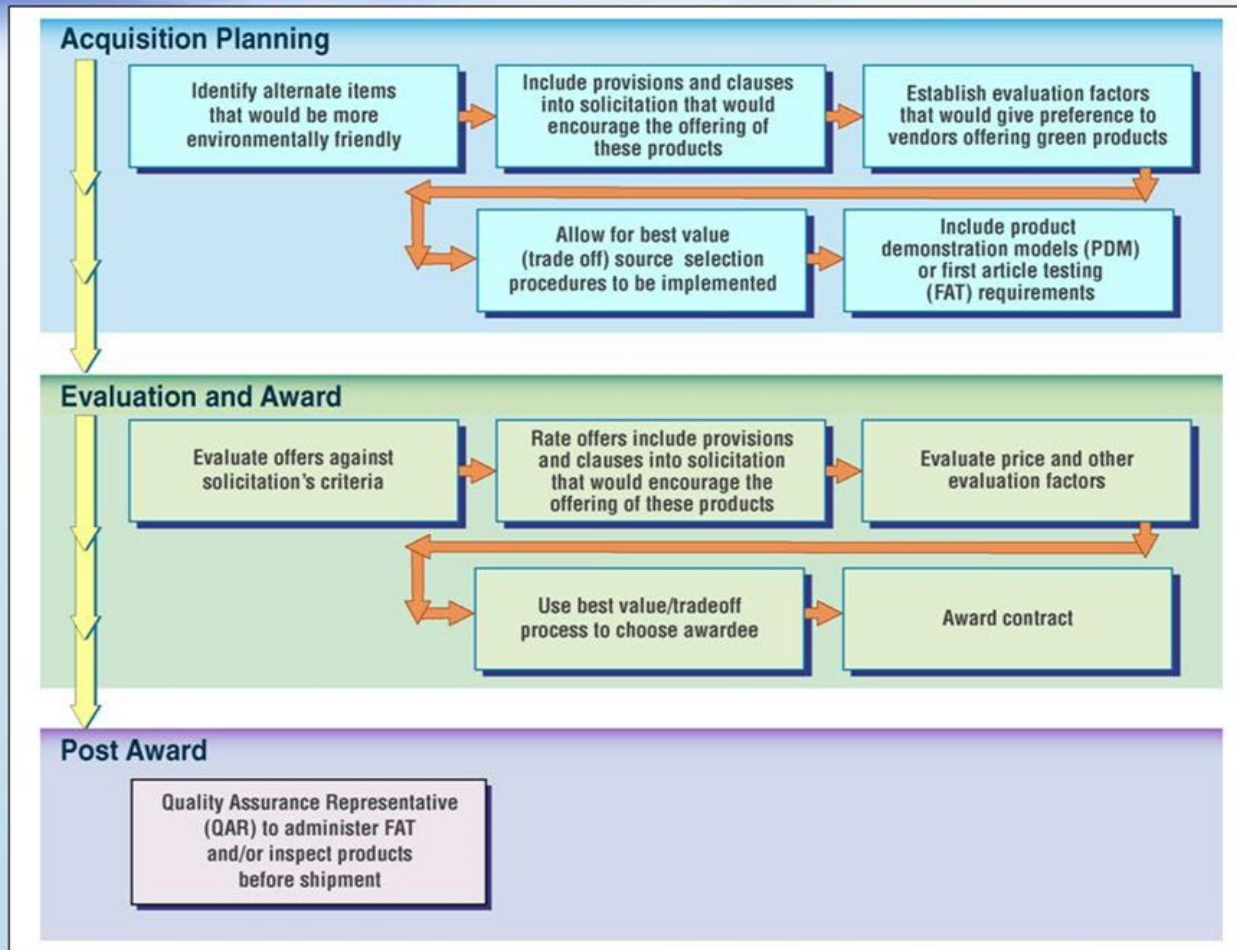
Acquisition Planning

Identify alternate items that would be more environmentally friendly

Include provisions and clauses into solicitation that would encourage the offering of these products

Establish evaluation factors that would give preference to vendors offering green products

Allow for best value (trade off) source selection procedures to be implemented

Include product demonstration models (PDM) or first article testing (FAT) requirements

Evaluation and Award

Evaluate offers against solicitation's criteria

Rate offers include provisions and clauses into solicitation that would encourage the offering of these products

Evaluate price and other evaluation factors

Use best value/tradeoff process to choose awardee

Award contract

Post Award

Quality Assurance Representative (QAR) to administer FAT and/or inspect products before shipment